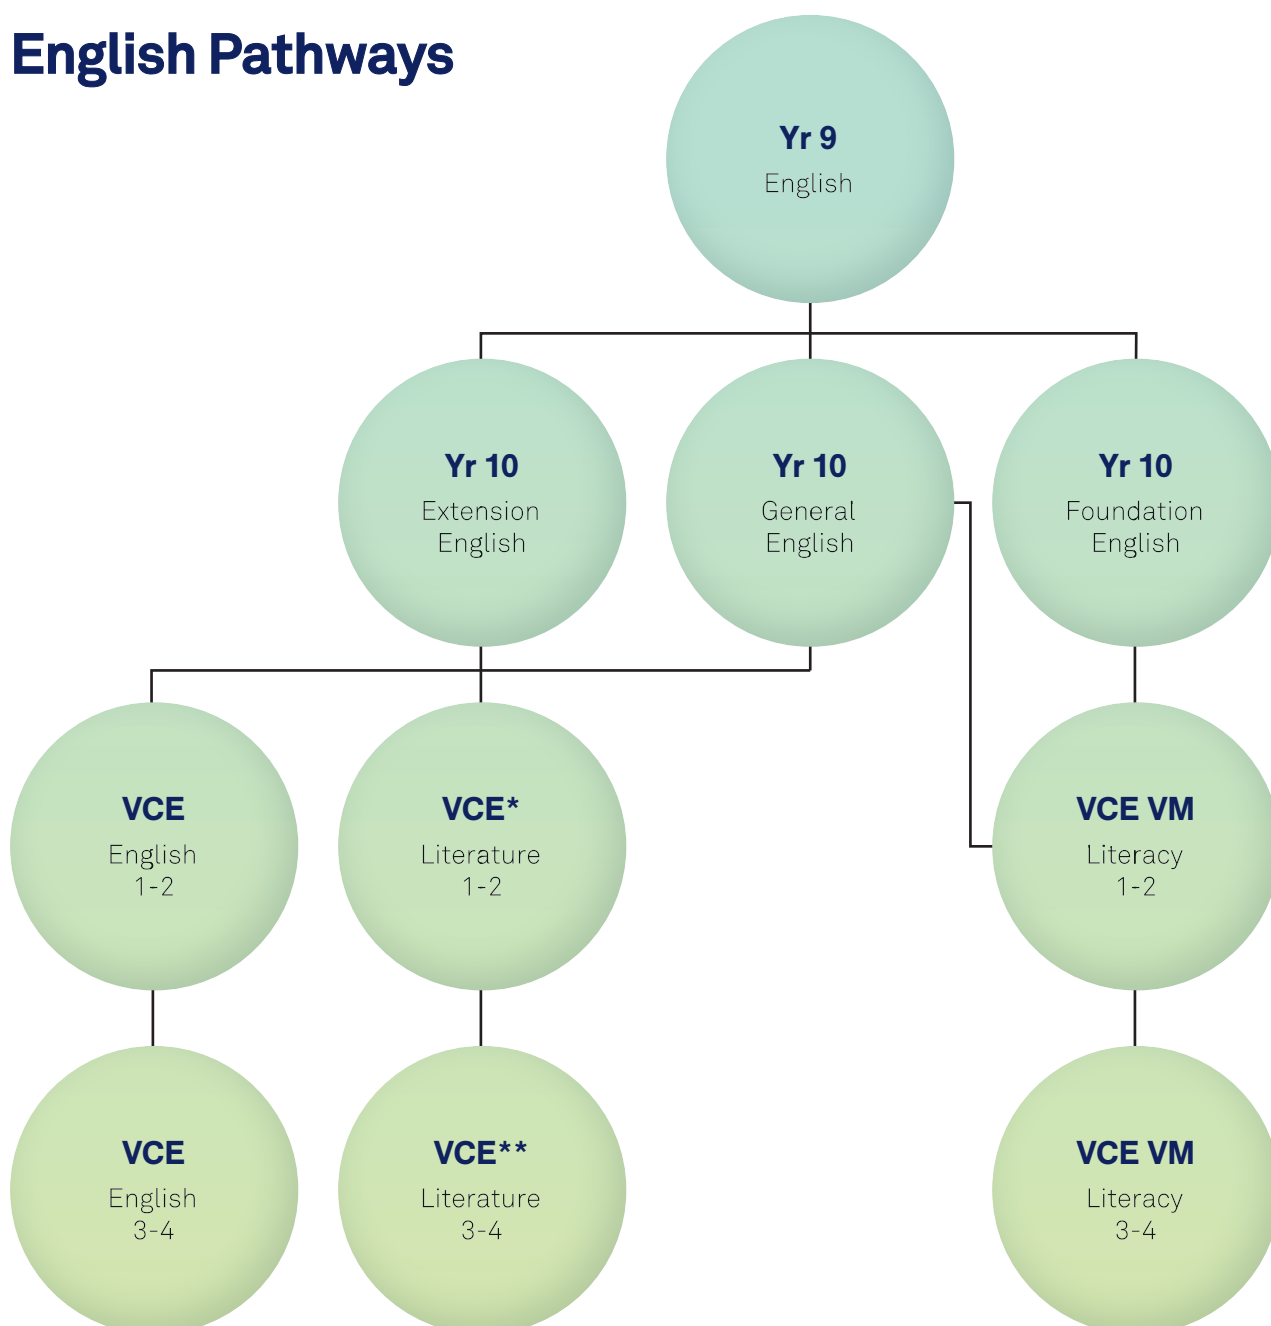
English Pathways

Yr 9
English

Yr 10
Extension English

Yr 10
General English

Yr 10
Foundation English

VCE
English 1-2

VCE*
Literature 1-2

VCE VM
Literacy 1-2

VCE
English 3-4

VCE**
Literature 3-4

VCE VM
Literacy 3-4